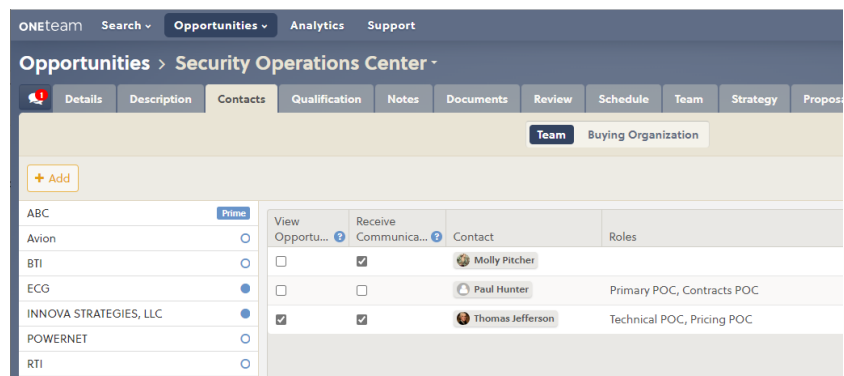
ONEteam Search Opportunities Analytics Support

Opportunities > Security Operations Center

1 Details Description Contacts Qualification Notes Documents Review Schedule Team Strategy Proposa

Team Buying Organization

+ Add

| | |
|---|---|
| ABC | Prime |
| Avion | |
| BTI | |
| ECG | |
| INNOVA STRATEGIES, LLC | |
| POWERNET | |
| RTI | |

| View Opportu... | Receive Communica... | Contact | Roles |
|---|---|---|---|
| ☐ | ☑ | Molly Pitcher | |
| ☐ | ☐ | Paul Hunter | Primary POC, Contracts POC |
| ☑ | ☑ | Thomas Jefferson | Technical POC, Pricing POC |